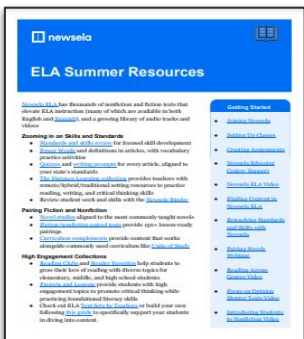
newsela

ELA Summer Resources

Newsela ELA has thousands of nonfiction and fiction texts that elevate ELA instruction (many of which are available in both English and Spanish), and a growing library of audio tracks and videos

Zooming in on Skills and Standards
Standards and skills review for focused skill development
Power Words and definitions in articles, with vocabulary practice activities
Quizzes and writing prompts for every article, aligned to your state's standards
The Distance Learning collection provides teachers with remote/hybrid/traditional setting resources to practice reading, writing, and critical thinking skills
Review student work and skills with the Newsela Binder

Pairing Fiction and Nonfiction
Novel studies aligned to the most commonly taught novels
Fiction/nonfiction paired texts provide 150+ lesson-ready pairings
Curriculum complements provide content that works alongside commonly used curriculum like Units of Study

High Engagement Collections
Reading Clubs and Reader Reaction help students to grow their love of reading with diverse topics for elementary, middle, and high school students
Projects and Lessons provide students with high-engagement topics to promote critical thinking while practicing foundational literacy skills
Check out ELA Text Sets by Teachers or build your own following this guide to specifically support your students in diving into content.

Getting Started
Joining Newsela
Setting Up Classes
Creating Assignments
Newsela Educator Center: Support
Newsela ELA Video
Finding Content in Newsela ELA
Reteaching Standards and Skills with Newsela
Pairing Novels Webinar
Reading Across Genres Video
Focus on Opinion Mentor Texts Video
Introducing Students to Nonfiction Video